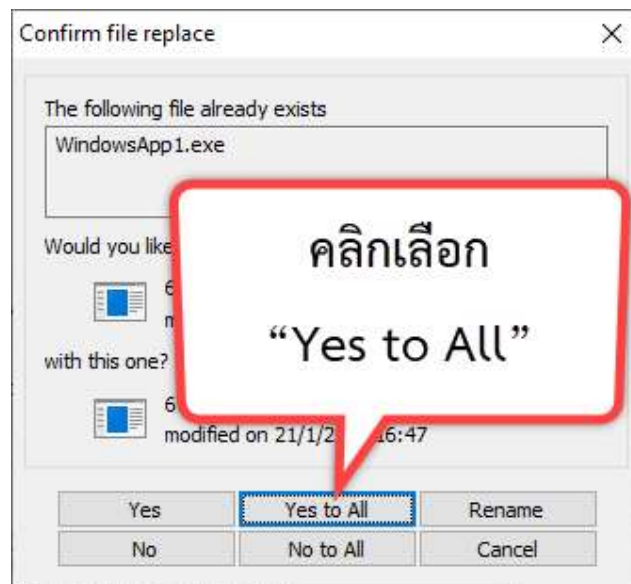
Confirm file replace

×

The following file already exists

WindowsApp1.exe

Would you like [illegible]

6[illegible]

m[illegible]

with this one?

6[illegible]

modified on 21/1/2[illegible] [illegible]6:47

คลิกเลือก

“Yes to All”

Yes

Yes to All

Rename

No

No to All

Cancel